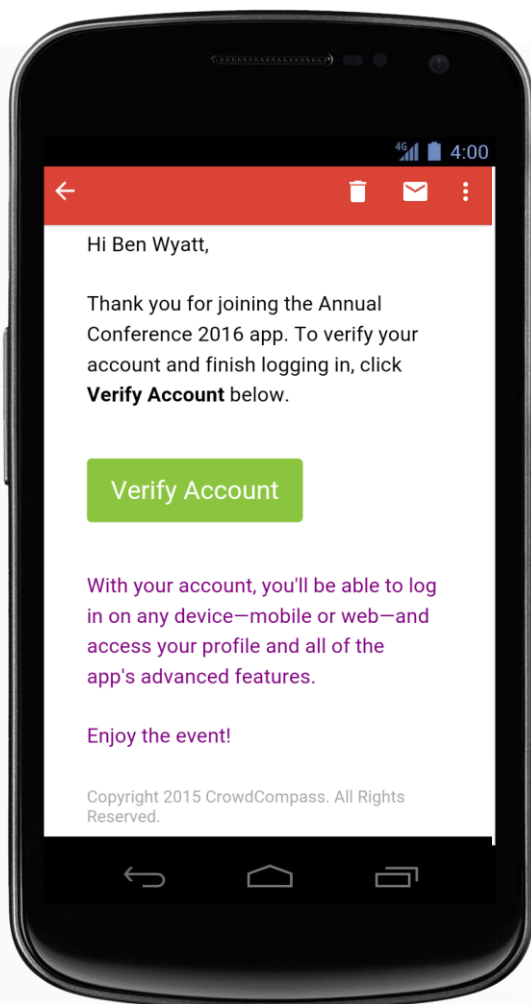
4G 4:00

Hi Ben Wyatt,

Thank you for joining the Annual Conference 2016 app. To verify your account and finish logging in, click **Verify Account** below.

Verify Account

With your account, you'll be able to log in on any device—mobile or web—and access your profile and all of the app's advanced features.

Enjoy the event!

Copyright 2015 CrowdCompass. All Rights Reserved.